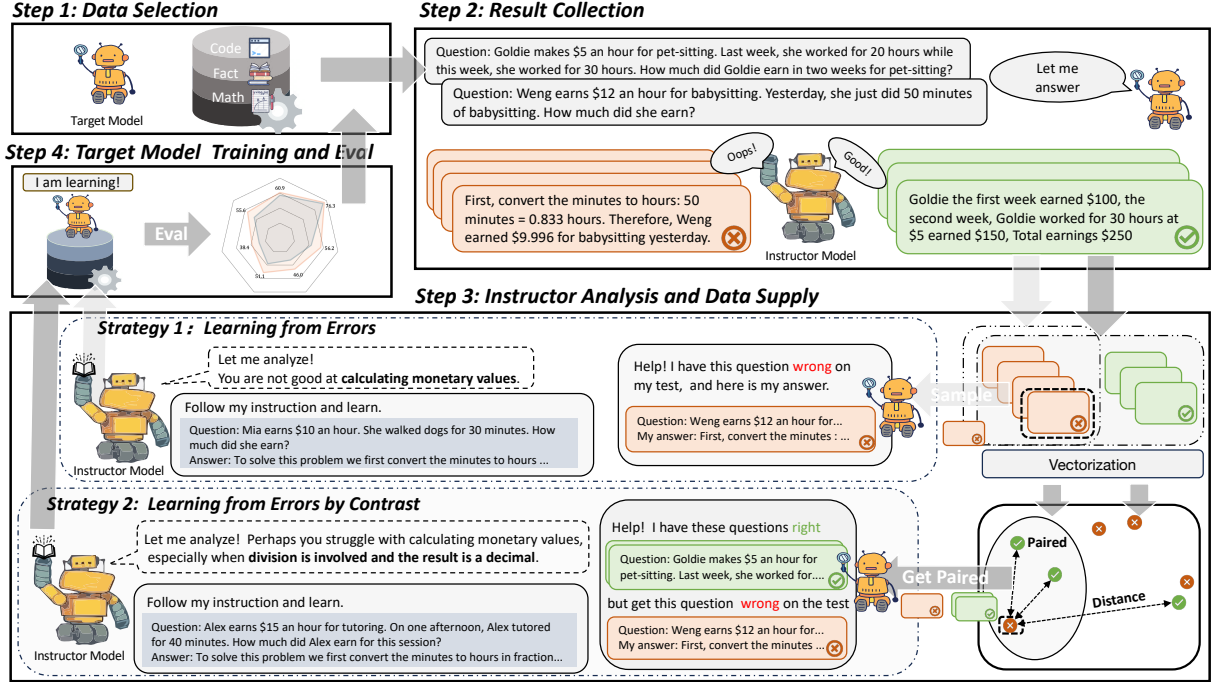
Step 1: Data Selection

Code

Fact

Math

Target Model

Step 2: Result Collection

Question: Goldie makes $5 an hour for pet-sitting. Last week, she worked for 20 hours while this week, she worked for 30 hours. How much did Goldie earn in two weeks for pet-sitting?

Question: Weng earns $12 an hour for babysitting. Yesterday, she just did 50 minutes of babysitting. How much did she earn?

Let me answer

Oops!

Good!

First, convert the minutes to hours: 50 minutes = 0.833 hours. Therefore, Weng earned $9.996 for babysitting yesterday.

Instructor Model

Goldie the first week earned $100, the second week, Goldie worked for 30 hours at $5 earned $150, Total earnings $250

Step 4: Target Model Training and Eval

I am learning!

Eval

60.9

76.3

56.2

60.0

51.1

38.4

55.6

Step 3: Instructor Analysis and Data Supply

Strategy 1: Learning from Errors

Let me analyze!
You are not good at calculating monetary values.

Follow my instruction and learn.

Question: Mia earns $10 an hour. She walked dogs for 30 minutes. How much did she earn?
Answer: To solve this problem we first convert the minutes to hours ...

Instructor Model

Help! I have this question wrong on my test, and here is my answer.

Question: Weng earns $12 an hour for...
My answer: First, convert the minutes : ...

Sample

Vectorization

Strategy 2: Learning from Errors by Contrast

Let me analyze! Perhaps you struggle with calculating monetary values, especially when division is involved and the result is a decimal.

Follow my instruction and learn.

Question: Alex earns $15 an hour for tutoring. On one afternoon, Alex tutored for 40 minutes. How much did Alex earn for this session?
Answer: To solve this problem we first convert the minutes to hours in fraction...

Instructor Model

Help! I have these questions right

Question: Goldie makes $5 an hour for pet-sitting. Last week, she worked for...

but get this question wrong on the test

Question: Weng earns $12 an hour for...
My answer: First, convert the minutes ...

Get Paired

Paired

Distance